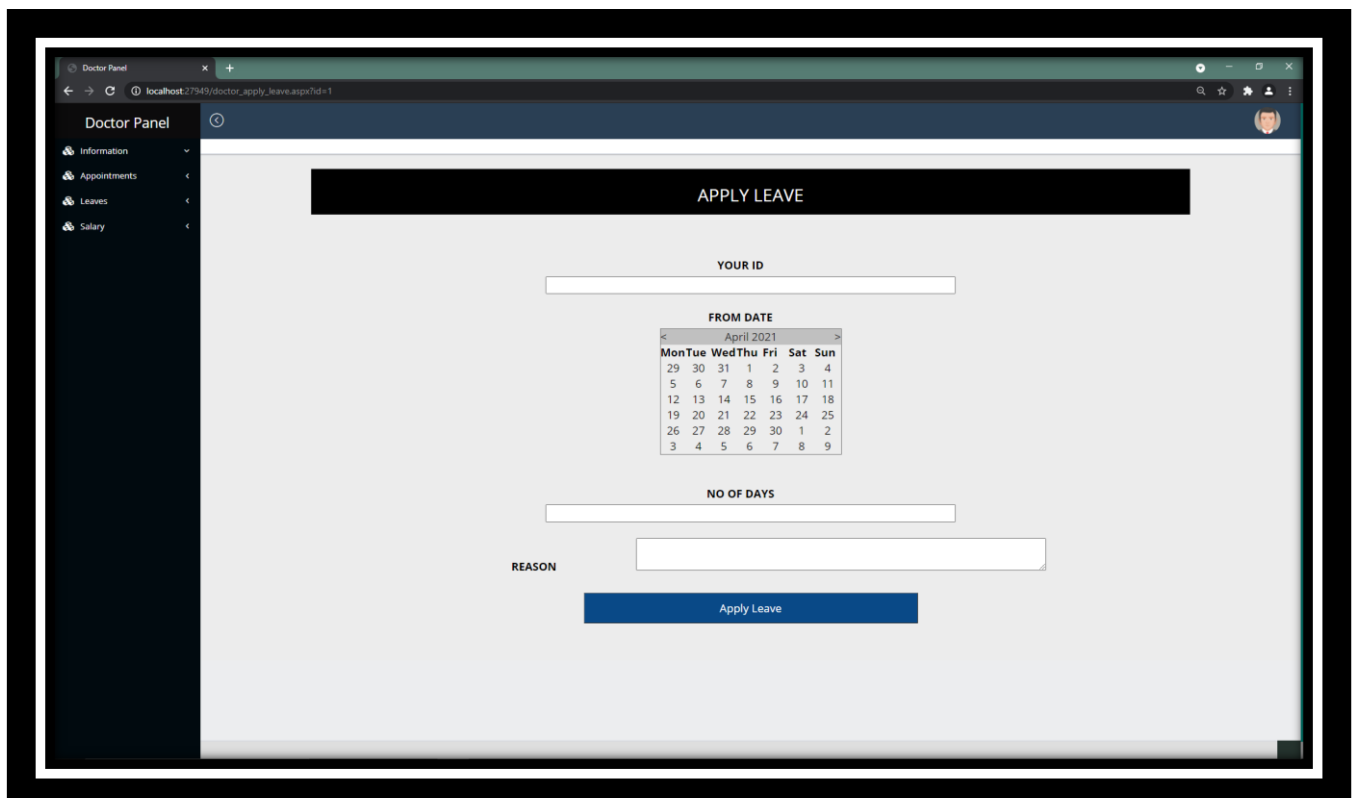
Doctor Panel ×  +

localhost:27949/doctor_apply_leave.aspx?id=1

Doctor Panel

Information

Appointments

Leaves

Salary

APPLY LEAVE

YOUR ID

FROM DATE

| < | | | April 2021 | | | > |
|---|---|---|---|---|---|---|
| Mon | Tue | Wed | Thu | Fri | Sat | Sun |
| 29 | 30 | 31 | 1 | 2 | 3 | 4 |
| 5 | 6 | 7 | 8 | 9 | 10 | 11 |
| 12 | 13 | 14 | 15 | 16 | 17 | 18 |
| 19 | 20 | 21 | 22 | 23 | 24 | 25 |
| 26 | 27 | 28 | 29 | 30 | 1 | 2 |
| 3 | 4 | 5 | 6 | 7 | 8 | 9 |

NO OF DAYS

REASON

Apply Leave